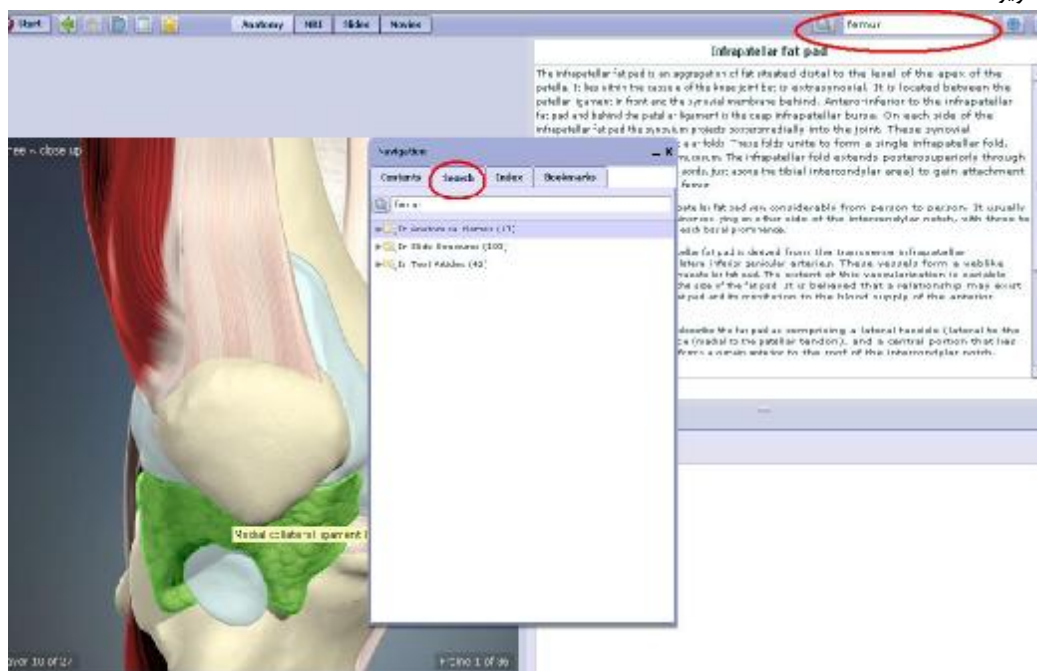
Start | Anatomy | MRI | Slides | Movies

femur

Infrapatellar fat pad

The infrapatellar fat pad is an aggregation of fat situated distal to the level of the apex of the patella. It lies within the capsule of the knee joint but is extrasynovial. It is located between the patellar ligament in front and the synovial membrane behind. Antero-inferior to the infrapatellar fat pad and behind the patellar ligament is the deep infrapatellar bursa. On each side of the infrapatellar fat pad the synovium projects posteromedially into the joint. These synovial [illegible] folds. These folds unite to form a single infrapatellar fold, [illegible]. The infrapatellar fold extends posterosuperiorly through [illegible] just above the tibial intercondylar area) to gain attachment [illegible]

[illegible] fat pad vary considerably from person to person. It usually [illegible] on either side of the intercondylar notch, with those to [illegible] each bony prominence.

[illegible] fat pad is derived from the transverse infrapatellar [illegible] inferior genicular arteries. These vessels form a weblike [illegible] fat pad. The extent of this vascularization is variable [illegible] the size of the fat pad. It is believed that a relationship may exist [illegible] pad and its contribution to the blood supply of the anterior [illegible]

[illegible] describe the fat pad as comprising a lateral fascicle (lateral to the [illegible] (medial to the patellar tendon), and a central portion that lies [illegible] from a region anterior to the root of the intercondylar notch.

Navigation
Contents | Search | Index | Bookmarks
femur
In Anatomy of Human (17)
In Slide Resources (100)
In Text Articles (42)

ree - close up

Medial collateral ligament

ayer 10 of 27

Frame 1 of 36